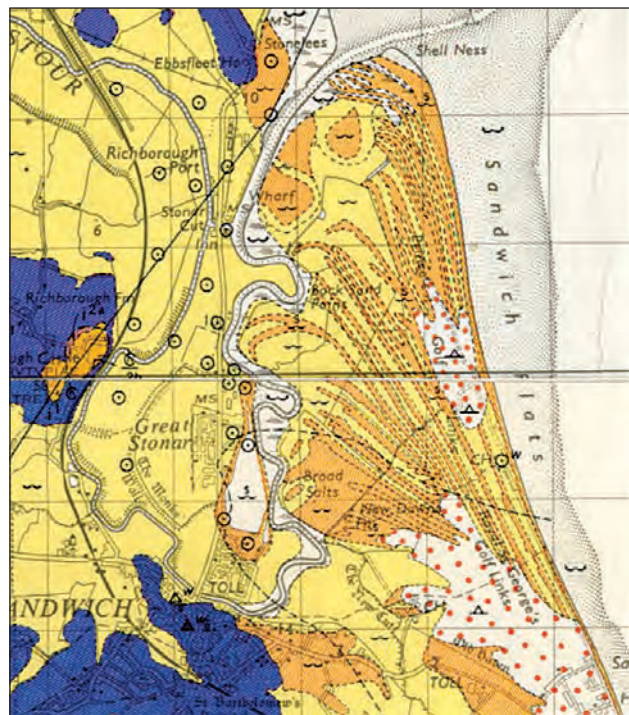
STOUR
MS
Stonelees
Ebbsfleet Ho.
Shell Ness
Sandwich flats
Richborough Port
Stonar Cut
Wharf
6
Rock Sand Point
Richborough Fm
Great Stonar
MS
CH
Broad Salts
New Downs Fm
Royal St. George's Golf Links
TOLL
SANDWICH
CH
TOLL
St. Bartholomew's